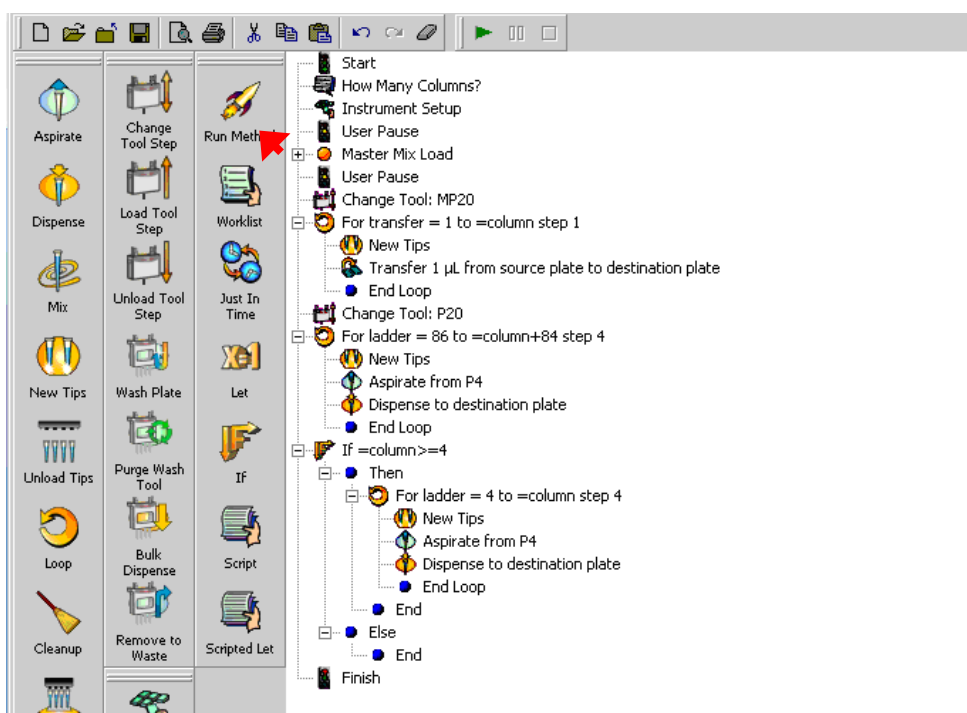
Aspirate
Dispense
Mix
New Tips
Unload Tips
Loop
Cleanup

Change Tool Step
Load Tool Step
Unload Tool Step
Wash Plate
Purge Wash Tool
Bulk Dispense
Remove to Waste

Run Meth
Worklist
Just In Time
Let
If
Script
Scripted Let

Start
How Many Columns?
Instrument Setup
User Pause
Master Mix Load
User Pause
Change Tool: MP20
For transfer = 1 to =column step 1
New Tips
Transfer 1 µL from source plate to destination plate
End Loop
Change Tool: P20
For ladder = 86 to =column+84 step 4
New Tips
Aspirate from P4
Dispense to destination plate
End Loop
If =column>=4
Then
For ladder = 4 to =column step 4
New Tips
Aspirate from P4
Dispense to destination plate
End Loop
End
Else
End
Finish